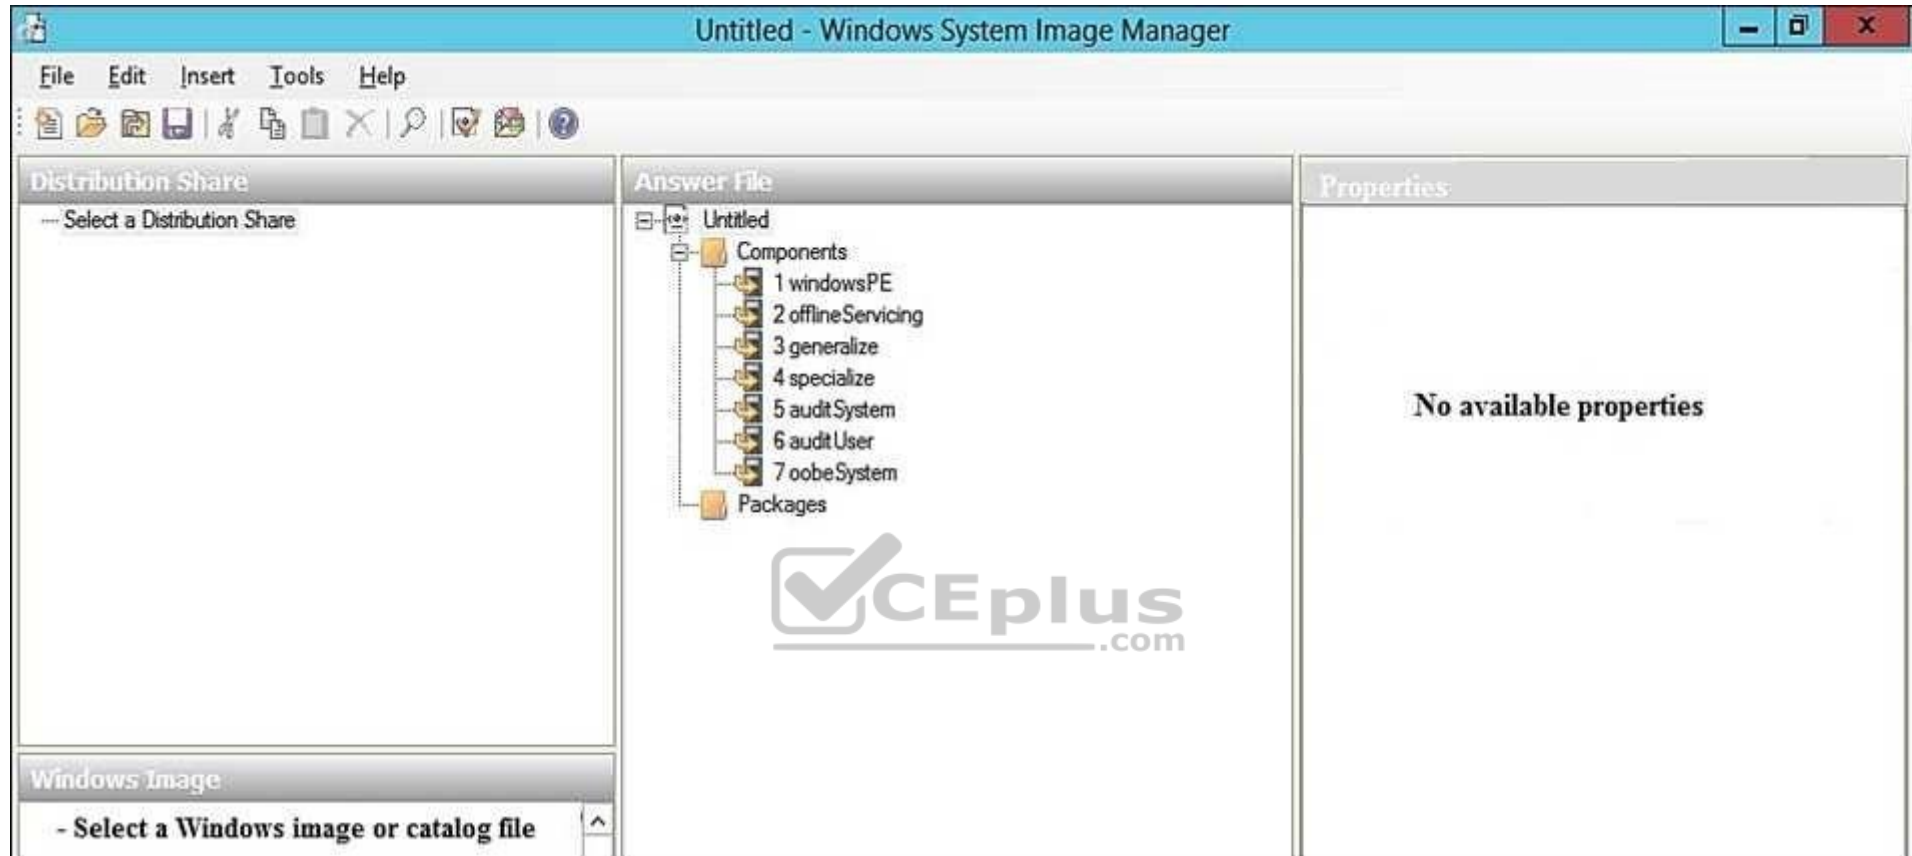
Untitled - Windows System Image Manager

File Edit Insert Tools Help

Distribution Share

Select a Distribution Share

Answer File

Untitled
Components
1 windowsPE
2 offlineServicing
3 generalize
4 specialize
5 auditSystem
6 auditUser
7 oobeSystem
Packages

CEplus .com

Properties

No available properties

Windows Image

- Select a Windows image or catalog file